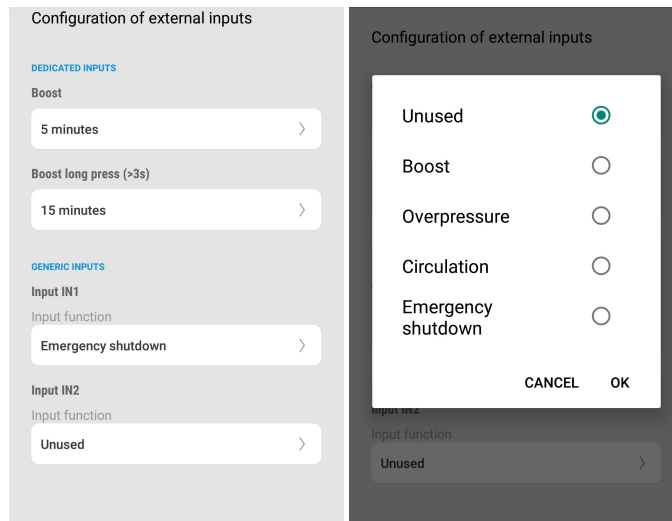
Configuration of external inputs

DEDICATED INPUTS

Boost

5 minutes

Boost long press (>3s)

15 minutes

GENERIC INPUTS

Input IN1

Input function

Emergency shutdown

Input IN2

Input function

Unused

Configuration of external inputs

Unused

Boost

Overpressure

Circulation

Emergency shutdown

CANCEL

OK

Input IN2

Input function

Unused